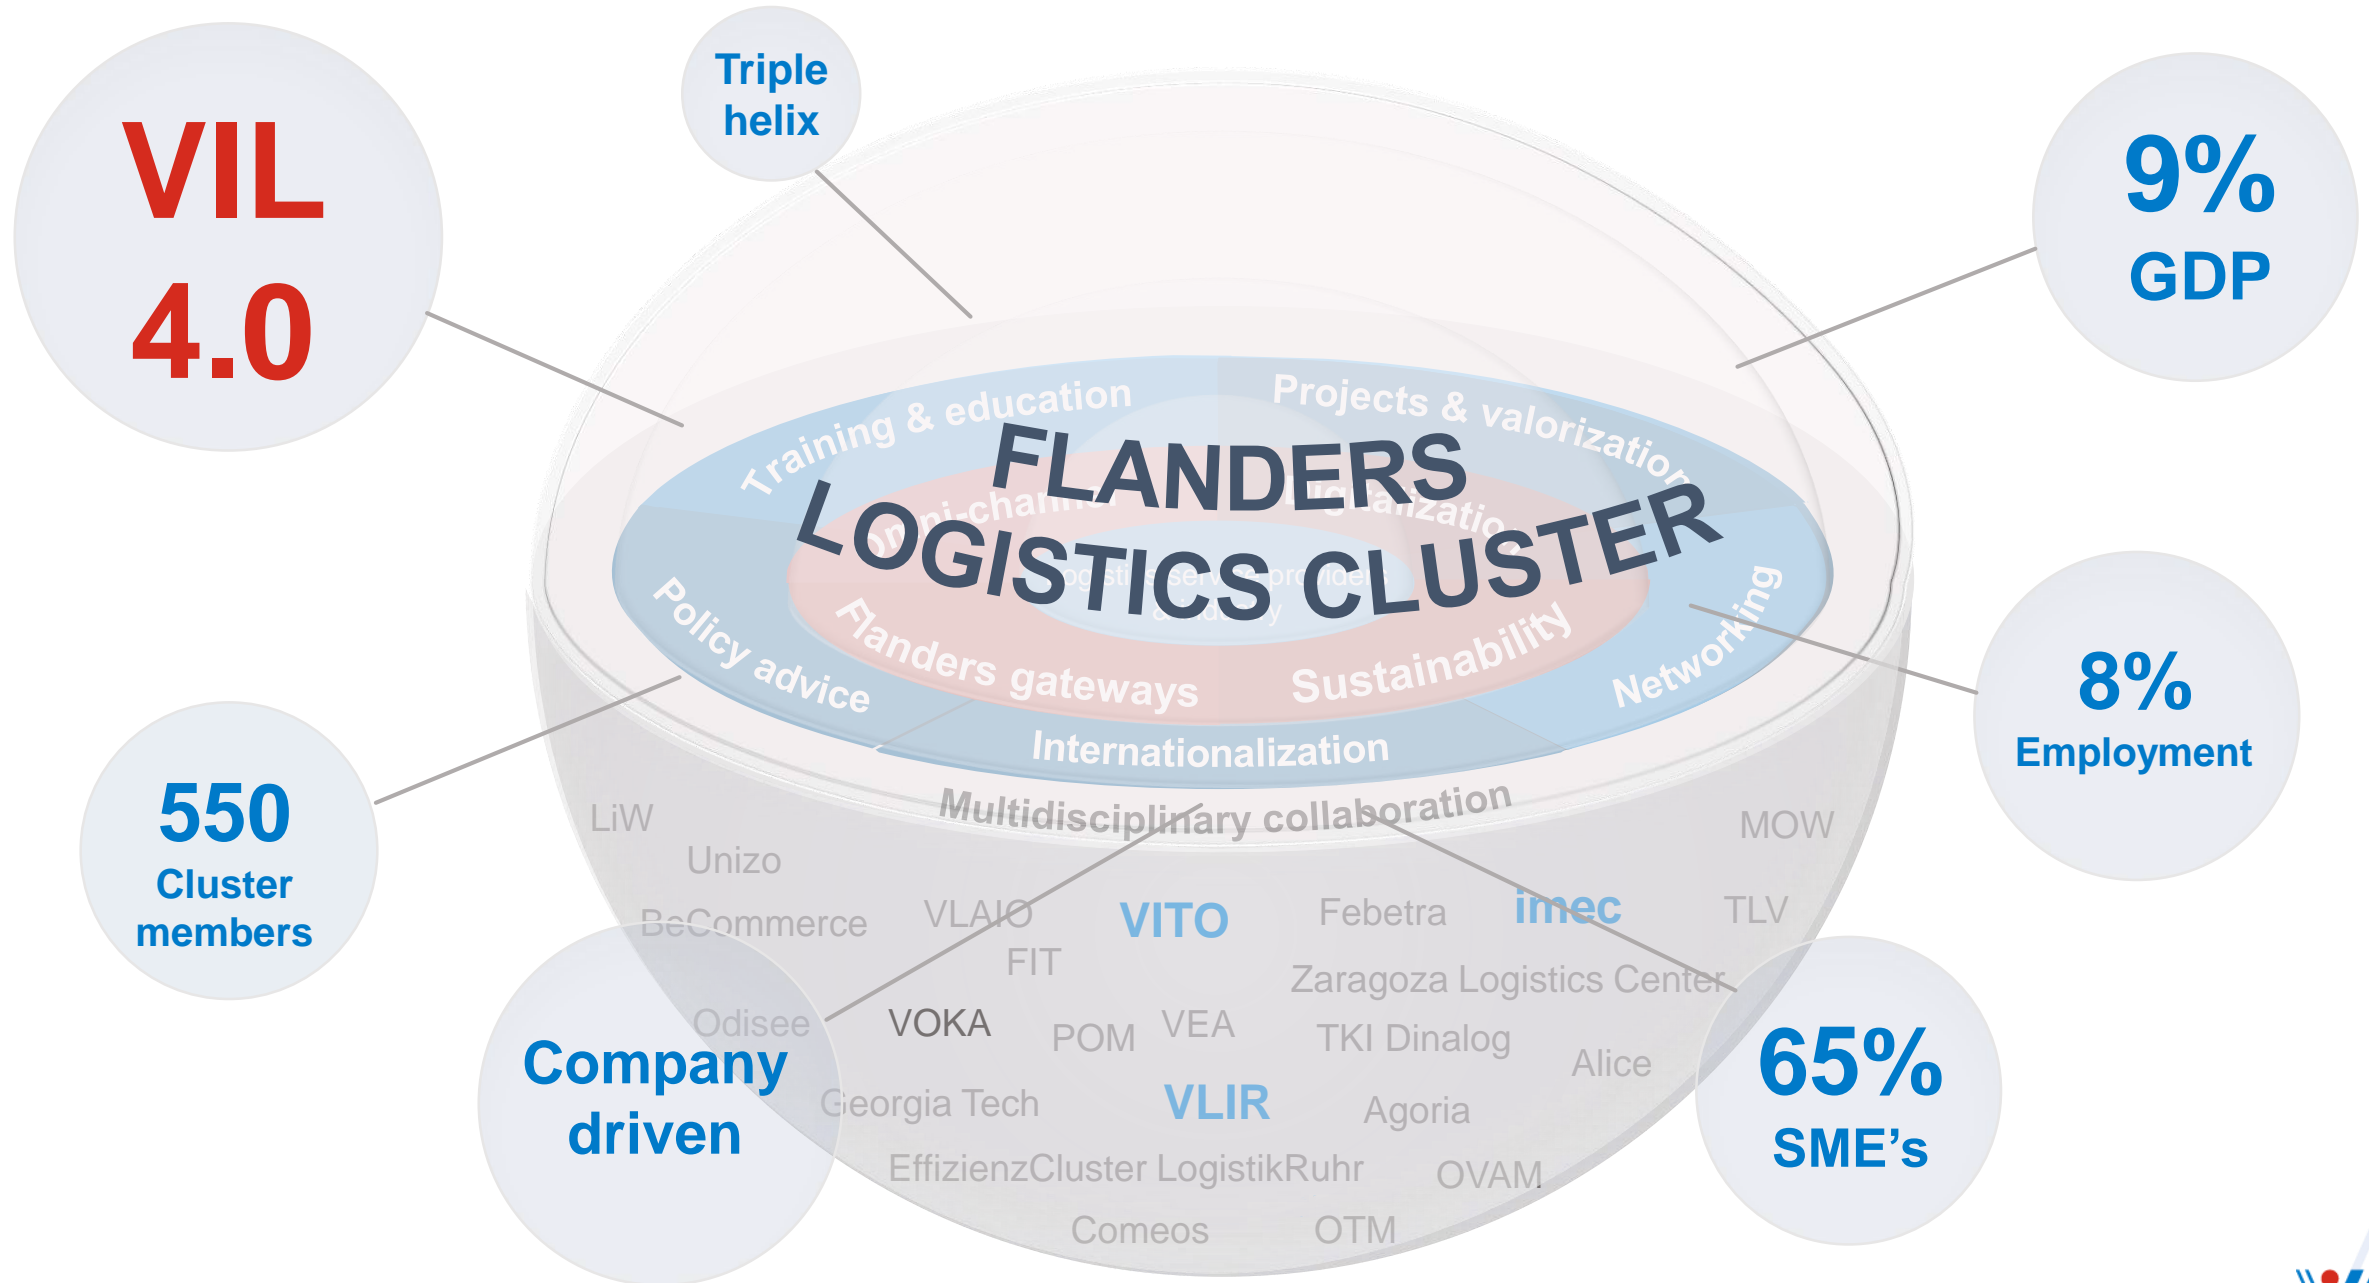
VIL 4.0

Triple helix

9% GDP

FLANDERS LOGISTICS CLUSTER

Training & education

Projects & valorization

Omni-channel

Digitalization

Logistics service providers & industry

Policy advice

Flanders gateways

Sustainability

Networking

Internationalization

Multidisciplinary collaboration

8% Employment

550 Cluster members

LiW

Unizo

BeCommerce

VLAIO

FIT

VITO

Febetra

imec

MOW

TLV

Zaragoza Logistics Center

Odisee

VOKA

POM

VEA

TKI Dinalog

Alice

Georgia Tech

VLIR

Agoria

EffizienzCluster LogistikRuhr

OVAM

Comeos

OTM

Company driven

65% SME's